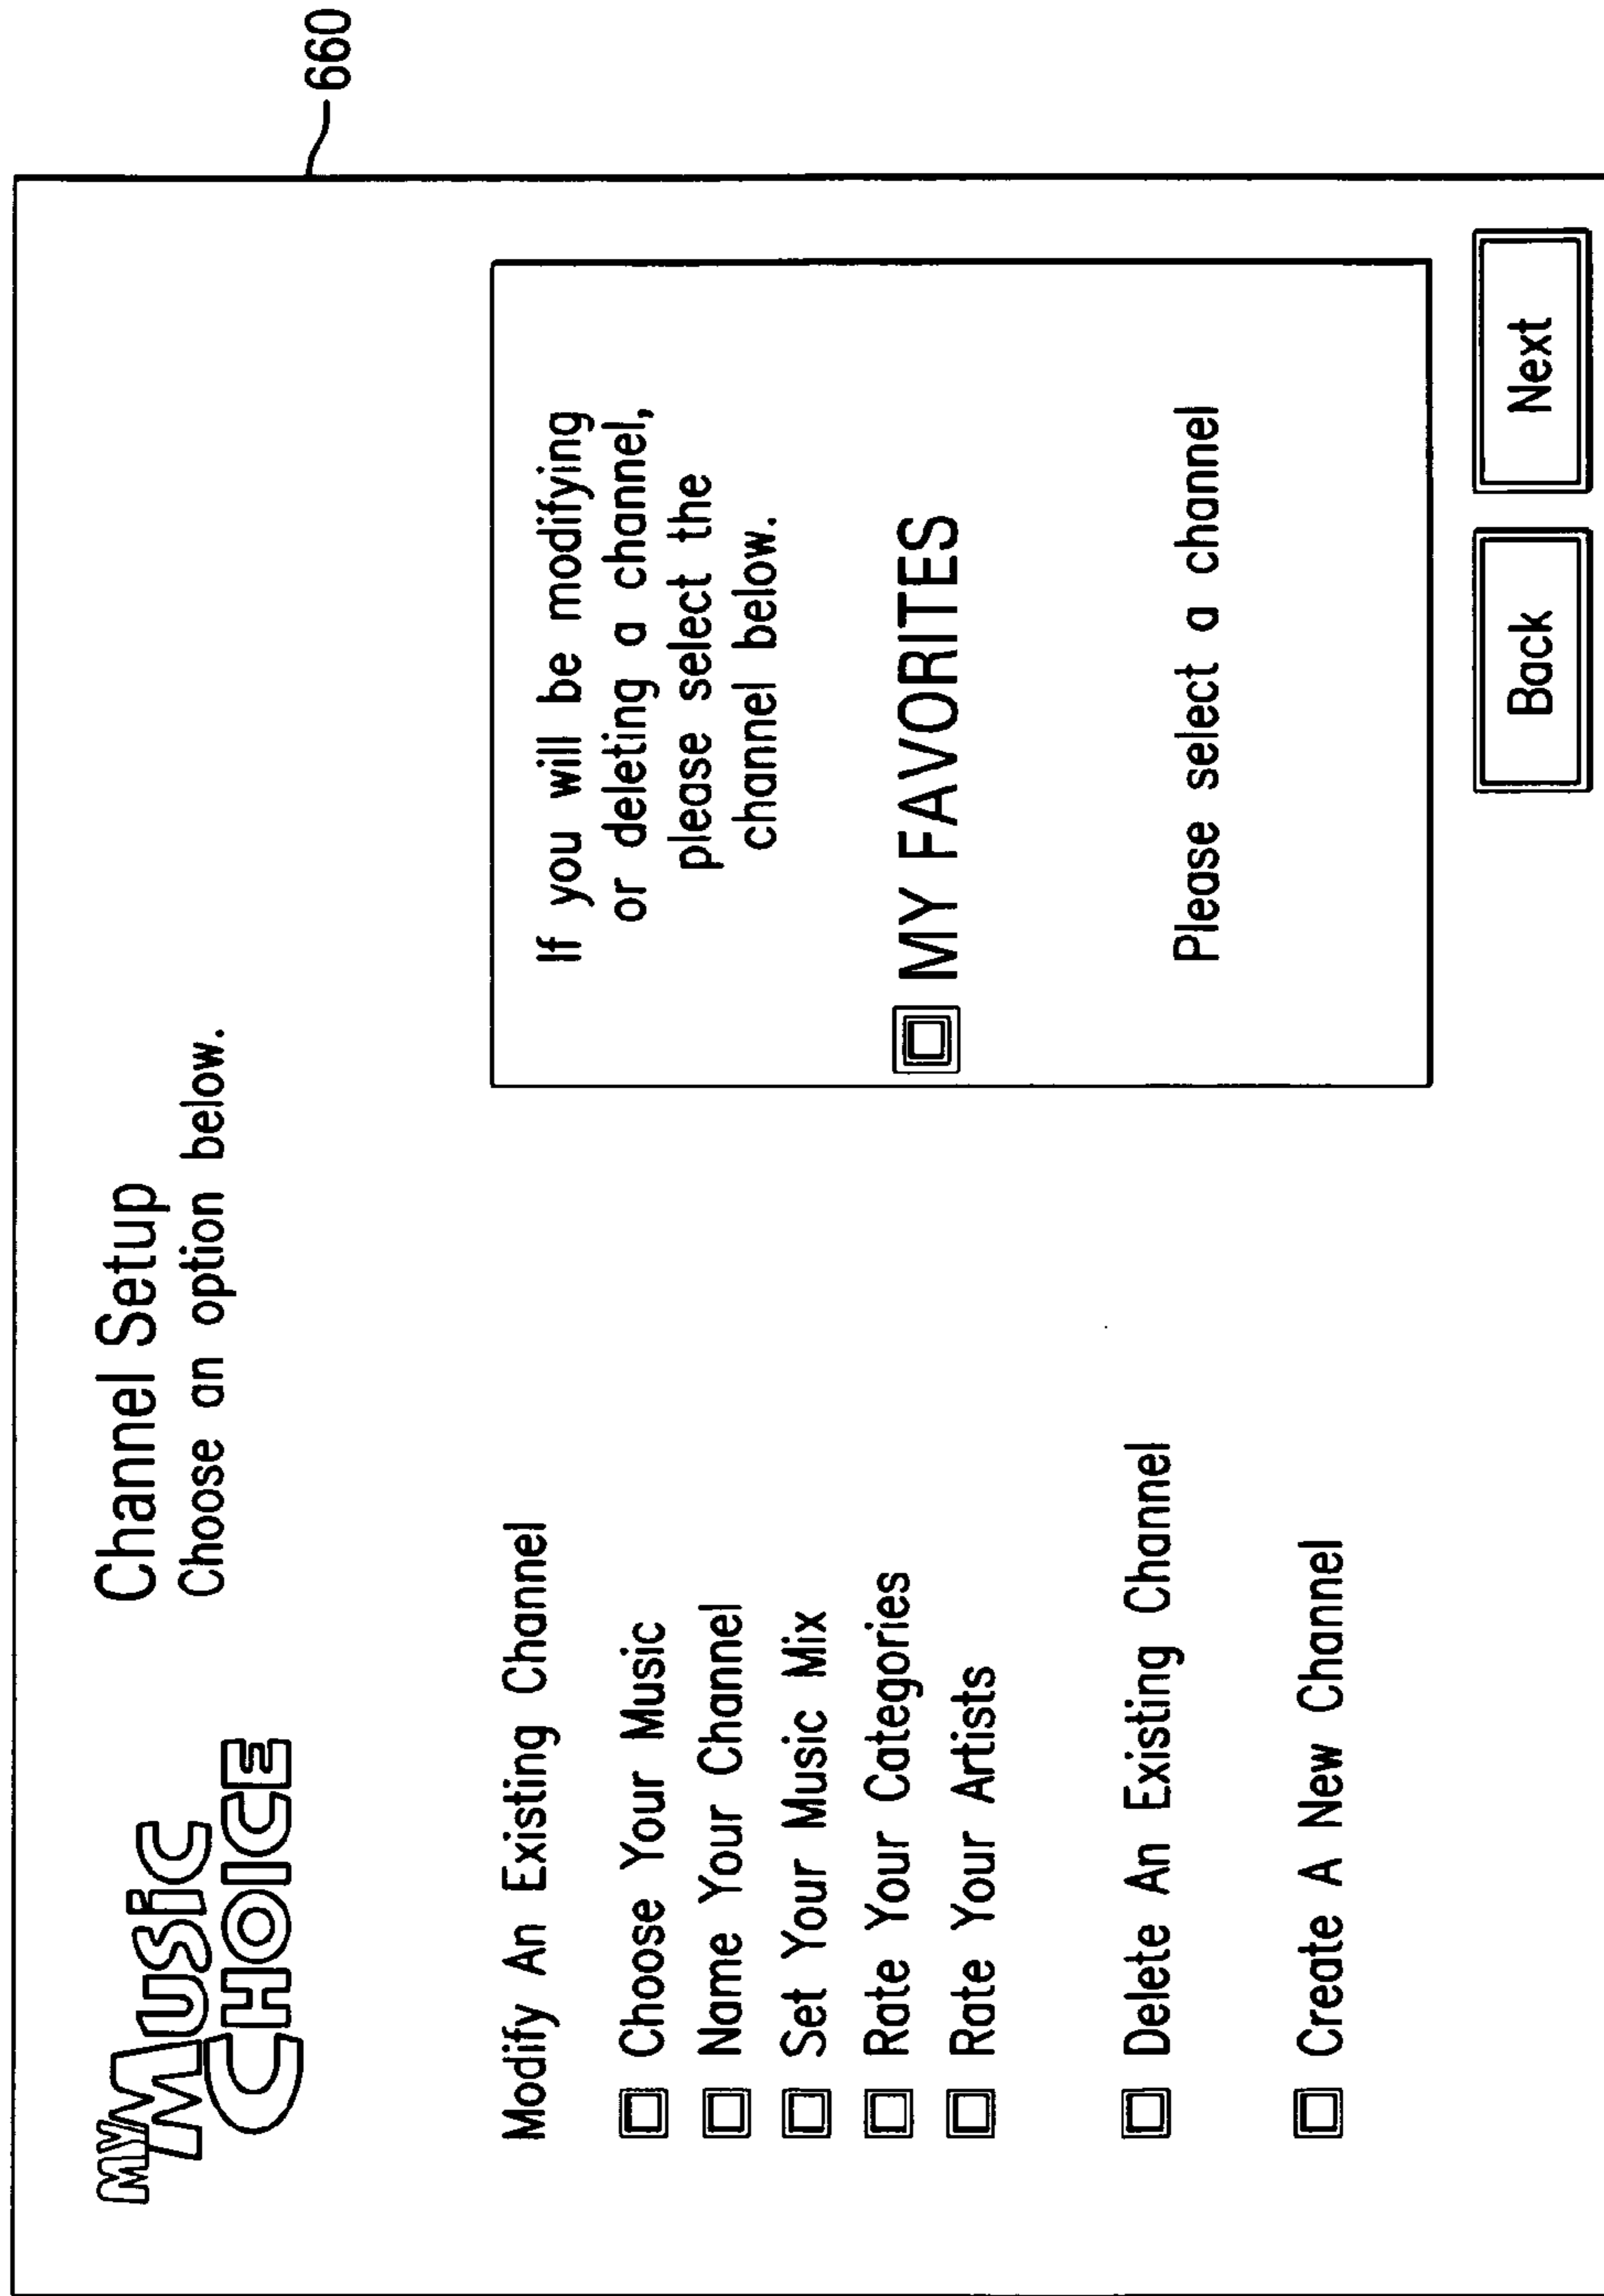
660

MY MUSIC CHOICE

Channel Setup
Choose an option below.

Modify An Existing Channel

Choose Your Music

Name Your Channel

Set Your Music Mix

Rate Your Categories

Rate Your Artists

Delete An Existing Channel

Create A New Channel

If you will be modifying or deleting a channel, please select the channel below.

MY FAVORITES

Please select a channel

Back

Next